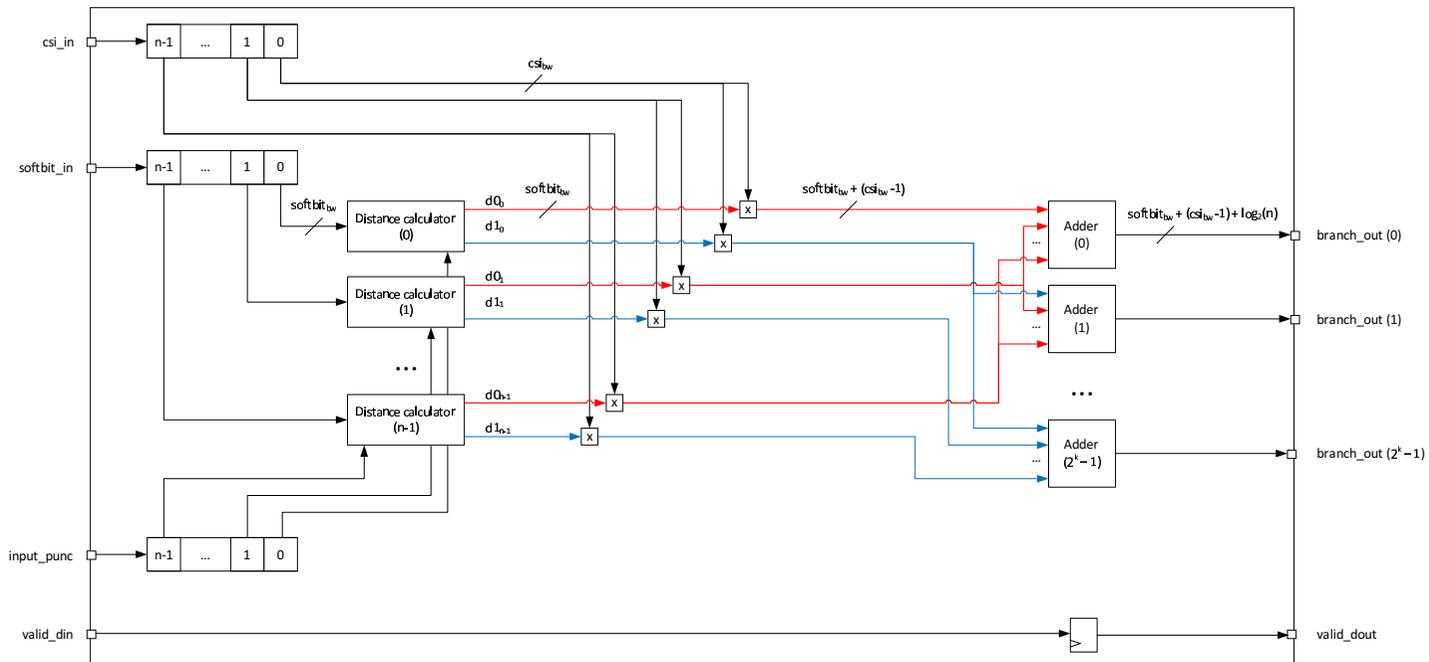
csi_in
n-1 | ... | 1 | 0
$csi_{bw}$
softbit_in
n-1 | ... | 1 | 0
$softbit_{bw}$
Distance calculator (0)
$d0_0$
$d1_0$
$softbit_{bw}$
x
x
$softbit_{bw}$ + ($csi_{bw}$ -1)
Distance calculator (1)
$d0_1$
$d1_1$
x
x
...
Distance calculator (n-1)
$d0_{n-1}$
$d1_{n-1}$
x
x
Adder (0)
...
$softbit_{bw}$ + ($csi_{bw}$ -1)+ $\log_2(n)$
branch_out (0)
Adder (1)
...
branch_out (1)
...
Adder ($2^k - 1$)
...
branch_out ($2^k - 1$)
input_punc
n-1 | ... | 1 | 0
valid_din
valid_dout